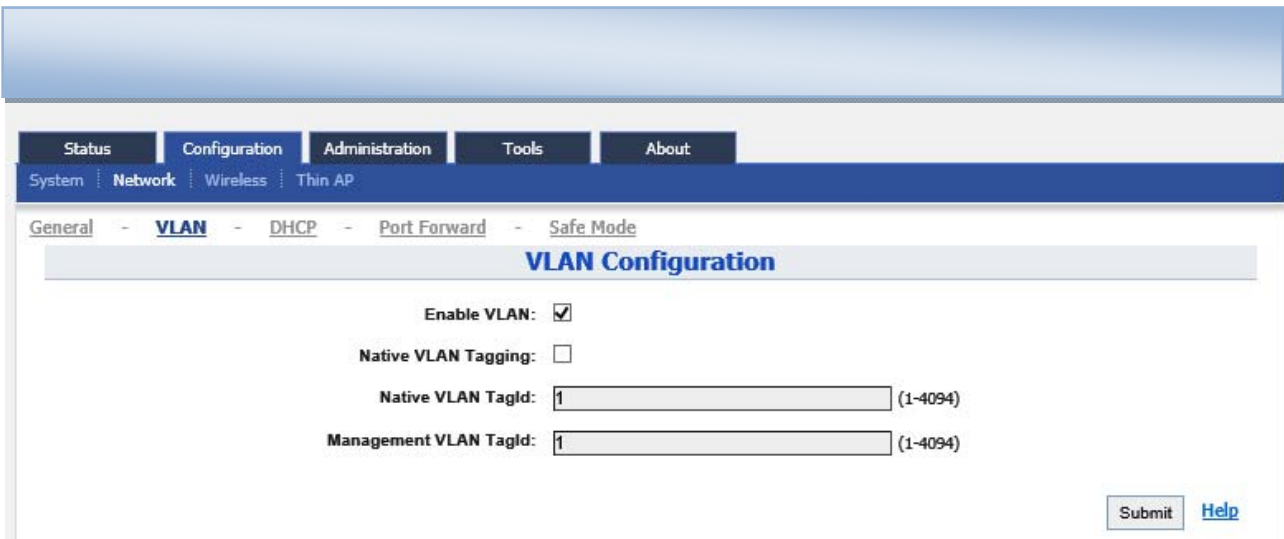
Status Configuration Administration Tools About

System | Network | Wireless | Thin AP

General - VLAN - DHCP - Port Forward - Safe Mode

VLAN Configuration

Enable VLAN: ☑

Native VLAN Tagging: ☐

Native VLAN TagId: 1 (1-4094)

Management VLAN TagId: 1 (1-4094)

Submit Help